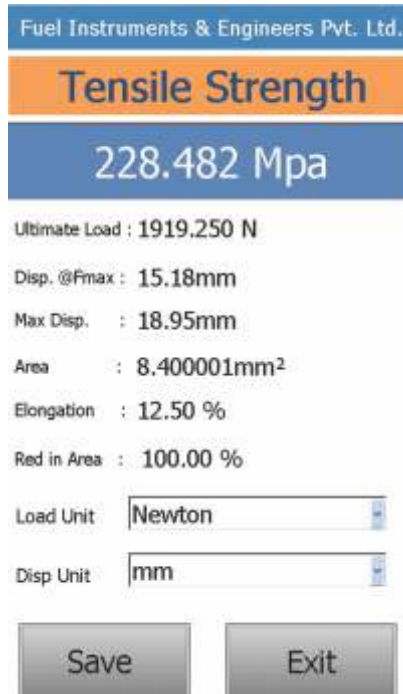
Fuel Instruments & Engineers Pvt. Ltd.

Tensile Strength

228.482 Mpa

Ultimate Load : 1919.250 N

Disp. @Fmax : 15.18mm

Max Disp. : 18.95mm

Area : 8.400001mm$^2$

Elongation : 12.50 %

Red in Area : 100.00 %

Load Unit Newton

Disp Unit mm

Save

Exit